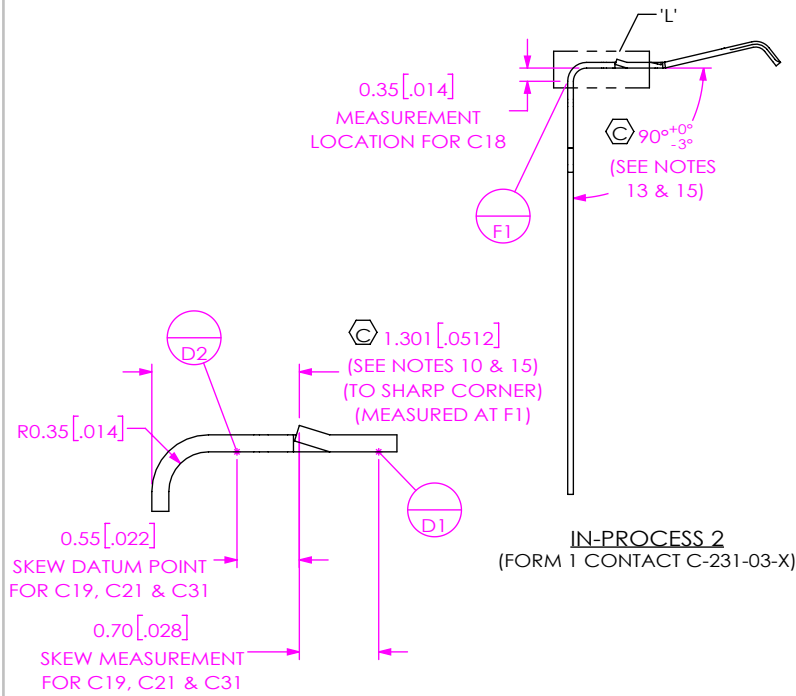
'L'

0.35 [.014]
MEASUREMENT
LOCATION FOR C18

F1

C $90°^{+0°}_{-3°}$
(SEE NOTES
13 & 15)

D2

C 1.301 [.0512]
(SEE NOTES 10 & 15)
(TO SHARP CORNER)
(MEASURED AT F1)

R0.35 [.014]

D1

0.55 [.022]
SKEW DATUM POINT
FOR C19, C21 & C31

0.70 [.028]
SKEW MEASUREMENT
FOR C19, C21 & C31

IN-PROCESS 2
(FORM 1 CONTACT C-231-03-X)